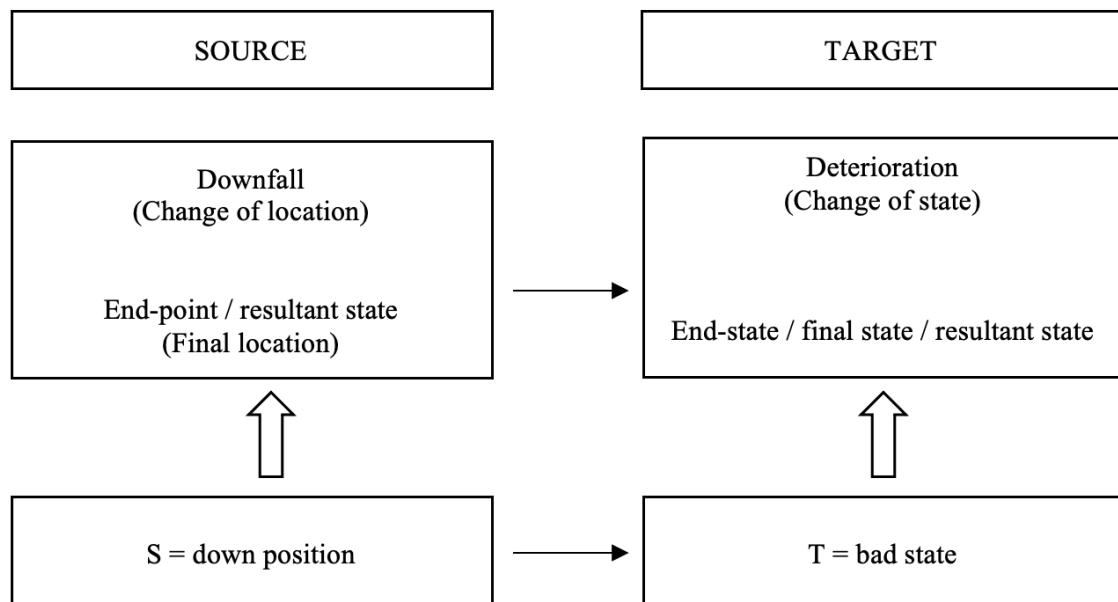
SOURCE

TARGET

Downfall
(Change of location)

End-point / resultant state
(Final location)

Deterioration
(Change of state)

End-state / final state / resultant state

S = down position

T = bad state